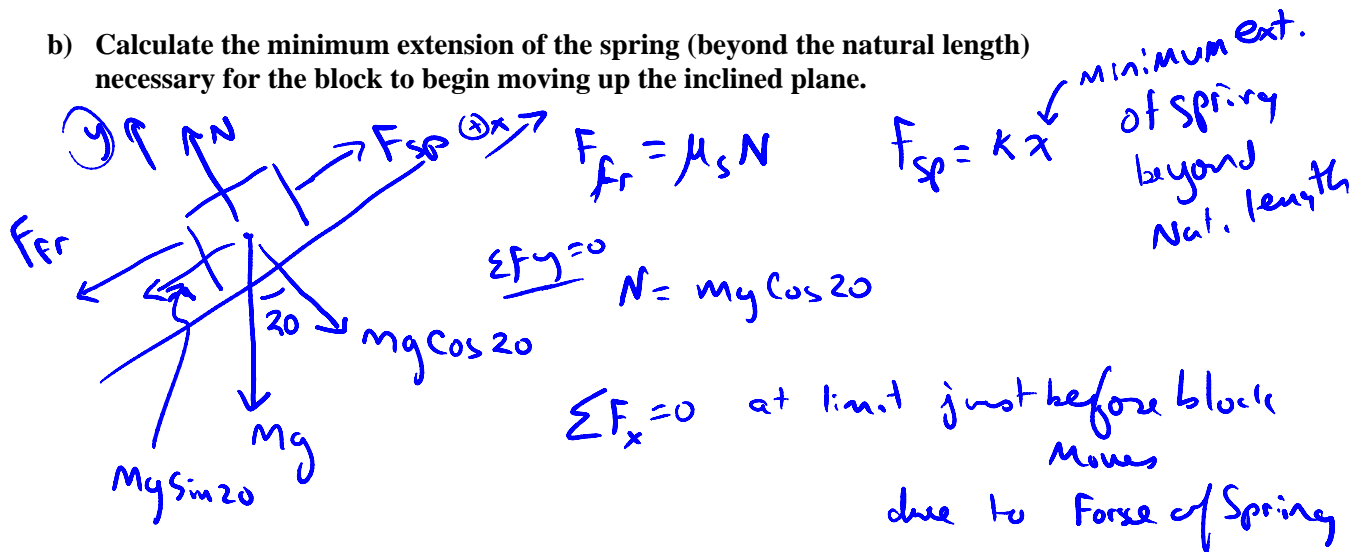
b) Calculate the minimum extension of the spring (beyond the natural length) necessary for the block to begin moving up the inclined plane.

$F_{fr} = \mu_s N$

$F_{sp} = kx$

minimum ext. of spring beyond Nat. length

y

N

$F_{sp}$

+x

$F_{fr}$

20

mg Cos 20

Mg

Mg Sin 20

$\Sigma F_y = 0$

$N = mg \cos 20$

$\Sigma F_x = 0$ at limit just before block Moves due to Forse of Spring